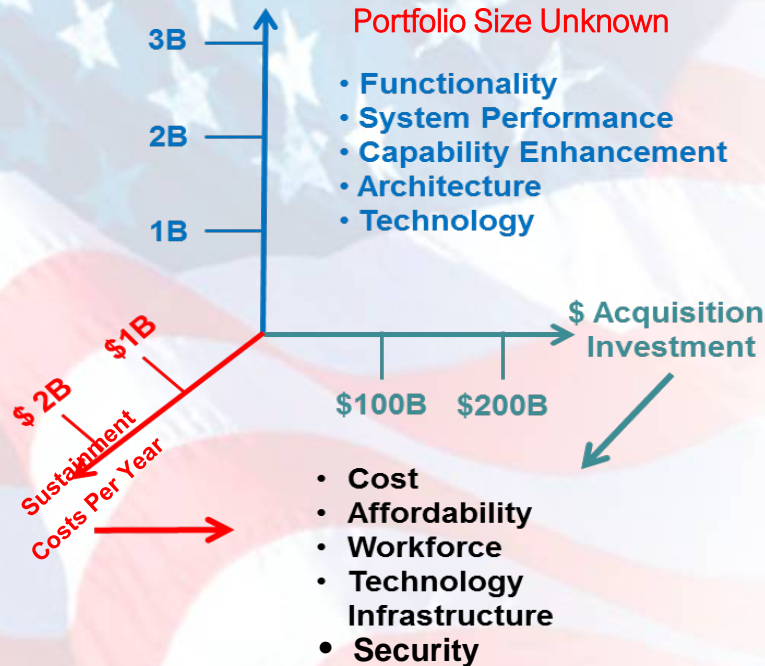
Portfolio Size Unknown

3B
2B
1B

• Functionality
• System Performance
• Capability Enhancement
• Architecture
• Technology

$ Acquisition Investment

$100B
$200B

$1B
$ 2B

Sustainment Costs Per Year

• Cost
• Affordability
• Workforce
• Technology Infrastructure
• Security